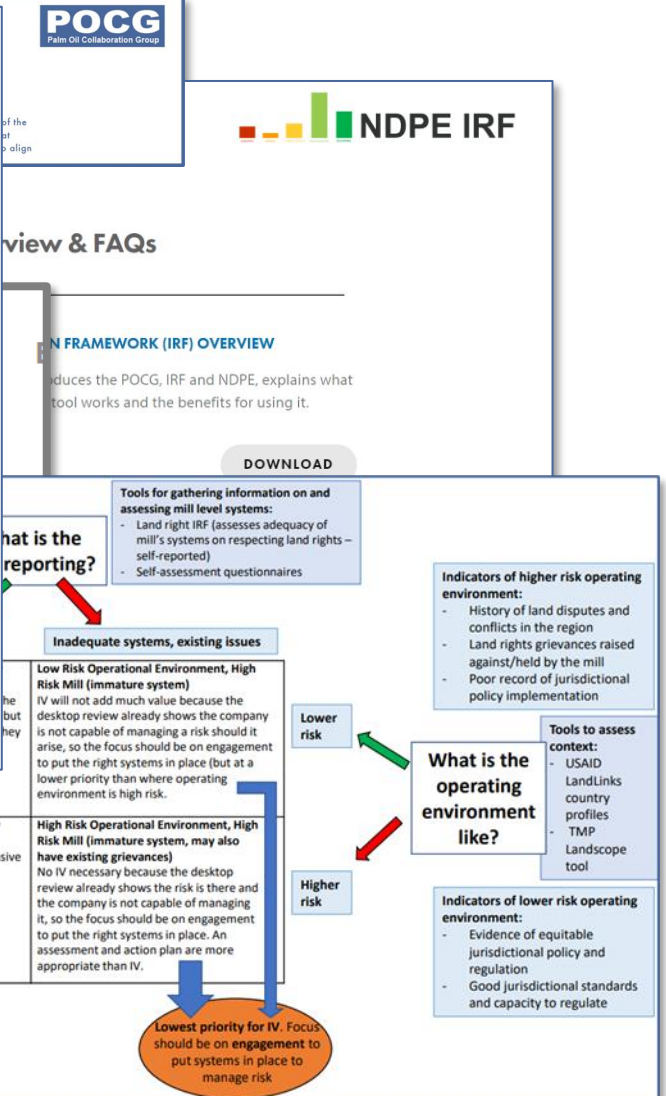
POCG
Palm Oil Collaboration Group

of the
at
align

NDPE IRF

view & FAQs

N FRAMEWORK (IRF) OVERVIEW

duces the POCG, IRF and NDPE, explains what tool works and the benefits for using it.

DOWNLOAD

Tools for gathering information on and assessing mill level systems:
- Land right IRF (assesses adequacy of mill's systems on respecting land rights – self-reported)
- Self-assessment questionnaires

hat is the reporting?

Inadequate systems, existing issues

he but hey

Low Risk Operational Environment, High Risk Mill (immature system)
IV will not add much value because the desktop review already shows the company is not capable of managing a risk should it arise, so the focus should be on engagement to put the right systems in place (but at a lower priority than where operating environment is high risk.

sive

High Risk Operational Environment, High Risk Mill (immature system, may also have existing grievances)
No IV necessary because the desktop review already shows the risk is there and the company is not capable of managing it, so the focus should be on engagement to put the right systems in place. An assessment and action plan are more appropriate than IV.

Lowest priority for IV. Focus should be on engagement to put systems in place to manage risk

Indicators of higher risk operating environment:
- History of land disputes and conflicts in the region
- Land rights grievances raised against/held by the mill
- Poor record of jurisdictional policy implementation

Lower risk

What is the operating environment like?

Tools to assess context:
- USAID LandLinks country profiles
- TMP Landscope tool

Higher risk

Indicators of lower risk operating environment:
- Evidence of equitable jurisdictional policy and regulation
- Good jurisdictional standards and capacity to regulate